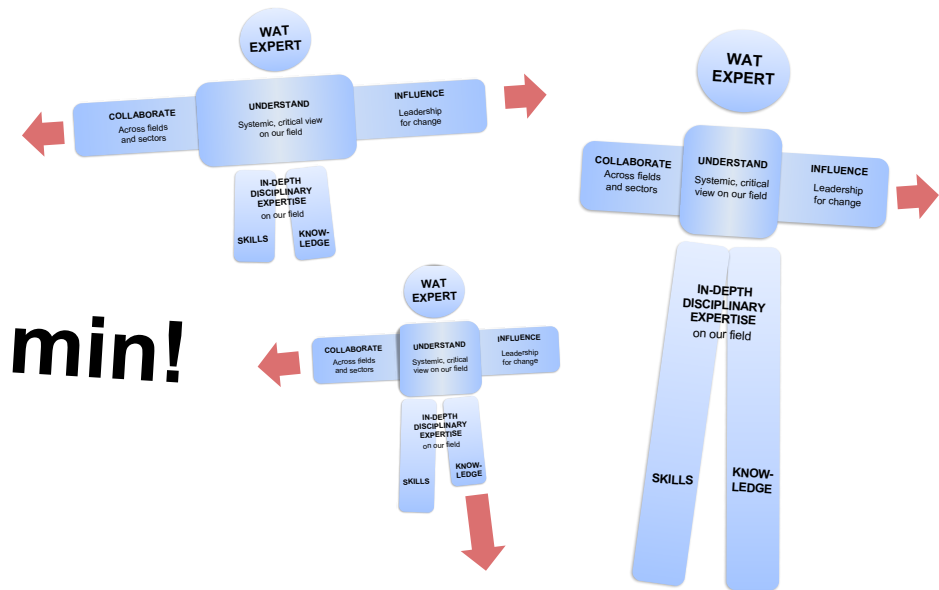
WAT EXPERT

COLLABORATE
Across fields and sectors

UNDERSTAND
Systemic, critical view on our field

INFLUENCE
Leadership for change

IN-DEPTH DISCIPLINARY EXPERTISE
on our field

SKILLS

KNOW-LEDGE

WAT EXPERT

COLLABORATE
Across fields and sectors

UNDERSTAND
Systemic, critical view on our field

INFLUENCE
Leadership for change

IN-DEPTH DISCIPLINARY EXPERTISE
on our field

SKILLS

KNOW-LEDGE

min!

WAT EXPERT

COLLABORATE
Across fields and sectors

UNDERSTAND
Systemic, critical view on our field

INFLUENCE
Leadership for change

IN-DEPTH DISCIPLINARY EXPERTISE
on our field

SKILLS

KNOW-LEDGE